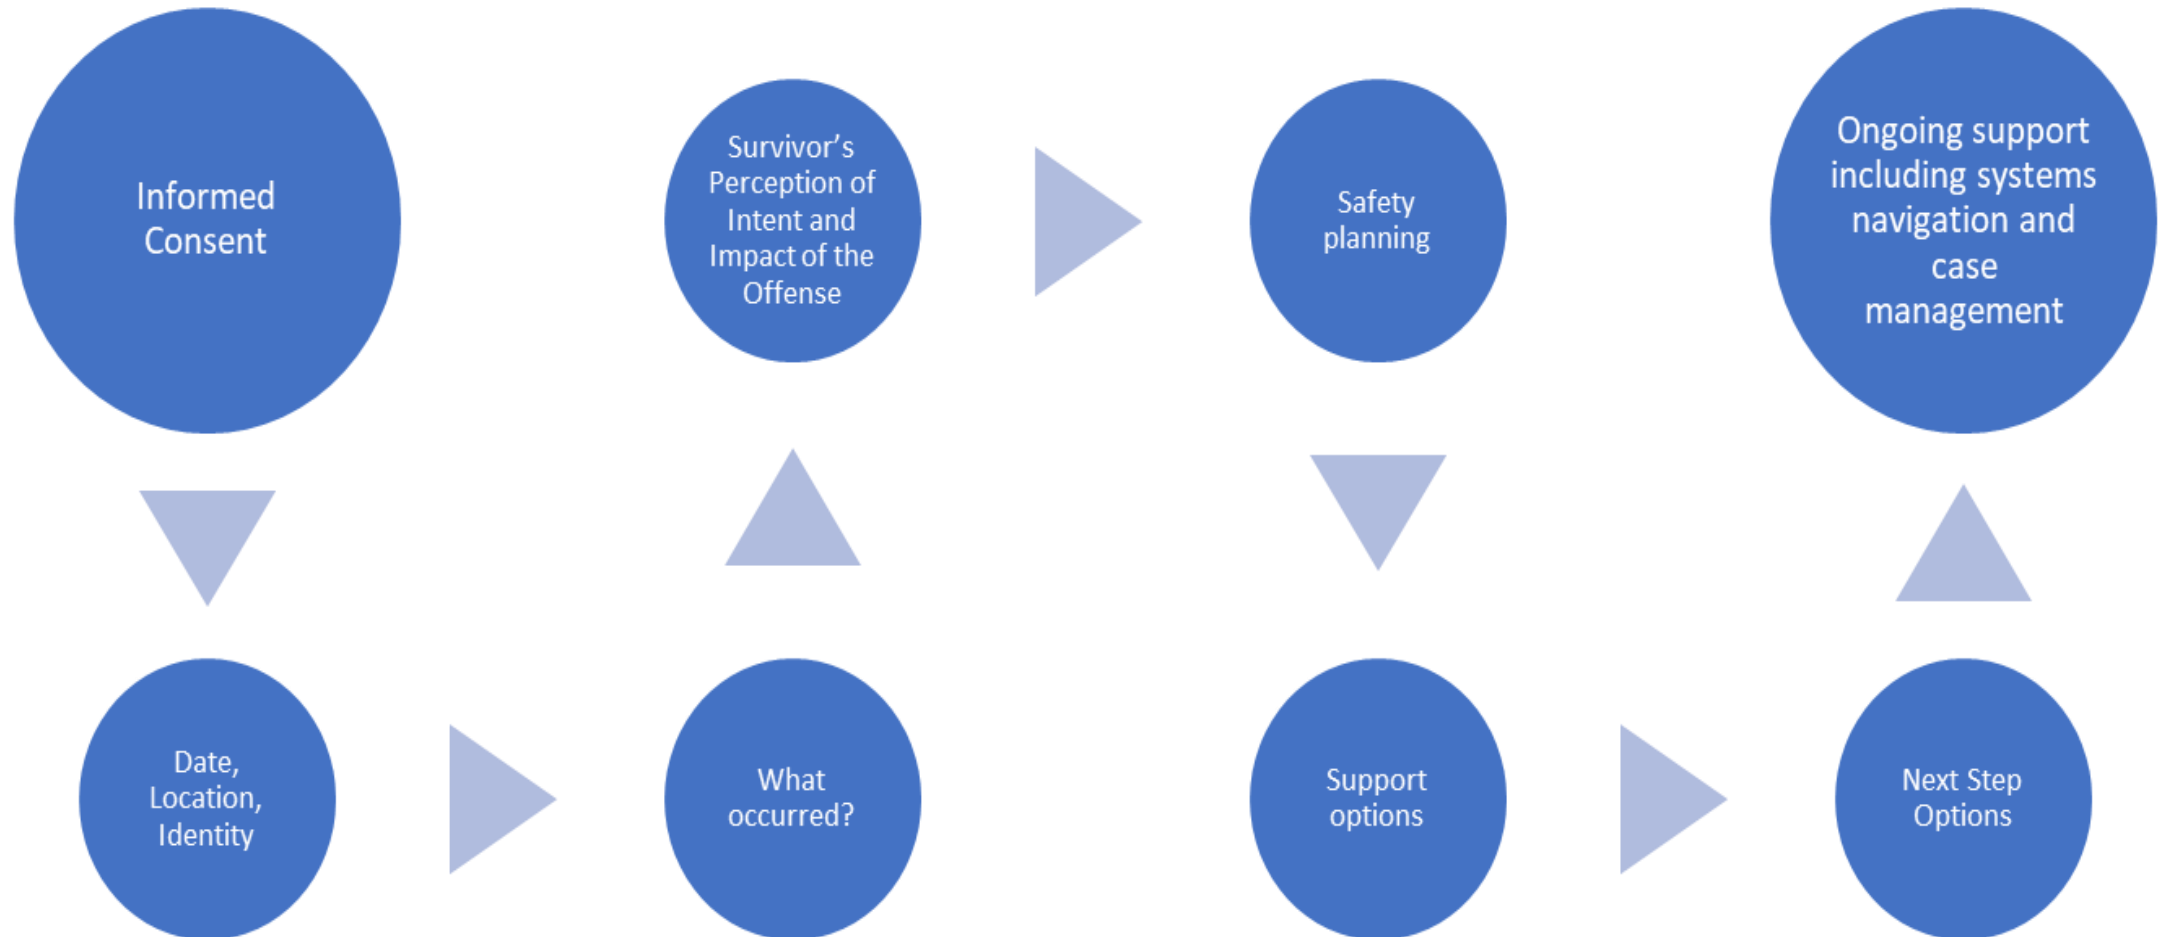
Informed Consent

Date, Location, Identity

What occurred?

Survivor's Perception of Intent and Impact of the Offense

Safety planning

Support options

Next Step Options

Ongoing support including systems navigation and case management